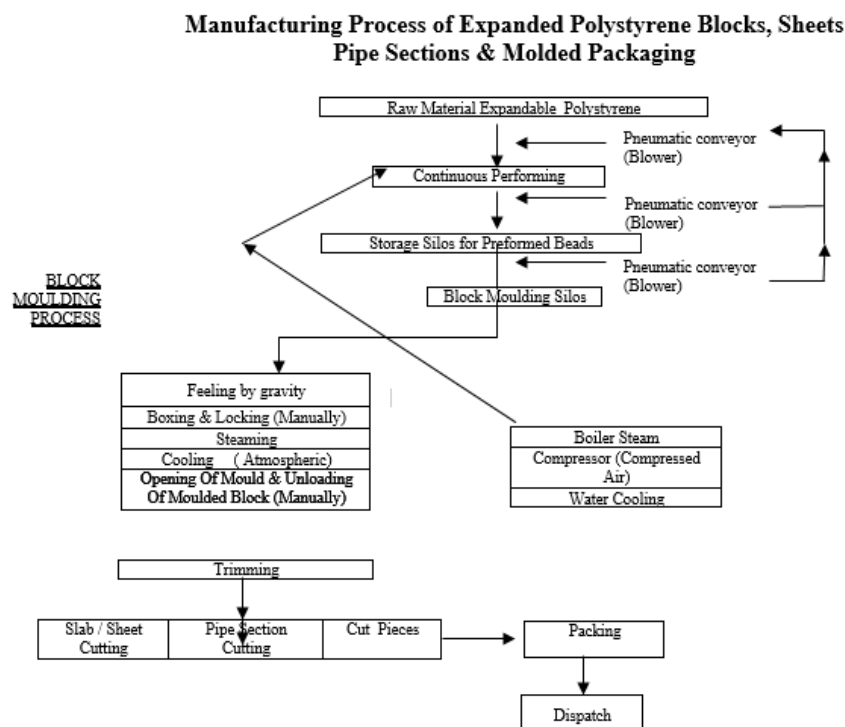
Manufacturing Process of Expanded Polystyrene Blocks, Sheets Pipe Sections & Molded Packaging

Raw Material Expandable Polystyrene

Pneumatic conveyor (Blower)

Continuous Performing

Pneumatic conveyor (Blower)

Storage Silos for Preformed Beads

Pneumatic conveyor (Blower)

BLOCK MOULDING PROCESS

Block Moulding Silos

Feeling by gravity

Boxing & Locking (Manually)

Steaming

Cooling ( Atmospheric)

Opening Of Mould & Unloading Of Moulded Block (Manually)

Boiler Steam

Compressor (Compressed Air)

Water Cooling

Trimming

| Slab / Sheet Cutting | Pipe Section Cutting | Cut Pieces |
|---|---|---|

Packing

Dispatch